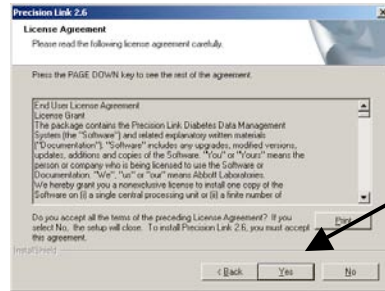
Precision Link 2.6

License Agreement

Please read the following license agreement carefully.

Press the PAGE DOWN key to see the rest of the agreement.

End User License Agreement
License Grant
The package contains the Precision Link Diabetes Data Management System (the "Software") and related explanatory written materials ("Documentation"). "Software" includes any upgrades, modified versions, updates, additions and copies of the Software. "You" or "Yours" means the person or company who is being licensed to use the Software or Documentation. "We", "us" or "our" means Abbott Laboratories.
We hereby grant you a nonexclusive license to install one copy of the Software on (i) a single central processing unit or (ii) a finite number of

Print

Do you accept all the terms of the preceding License Agreement? If you select No, the setup will close. To install Precision Link 2.6, you must accept this agreement.

InstallShield

< Back

Yes

No